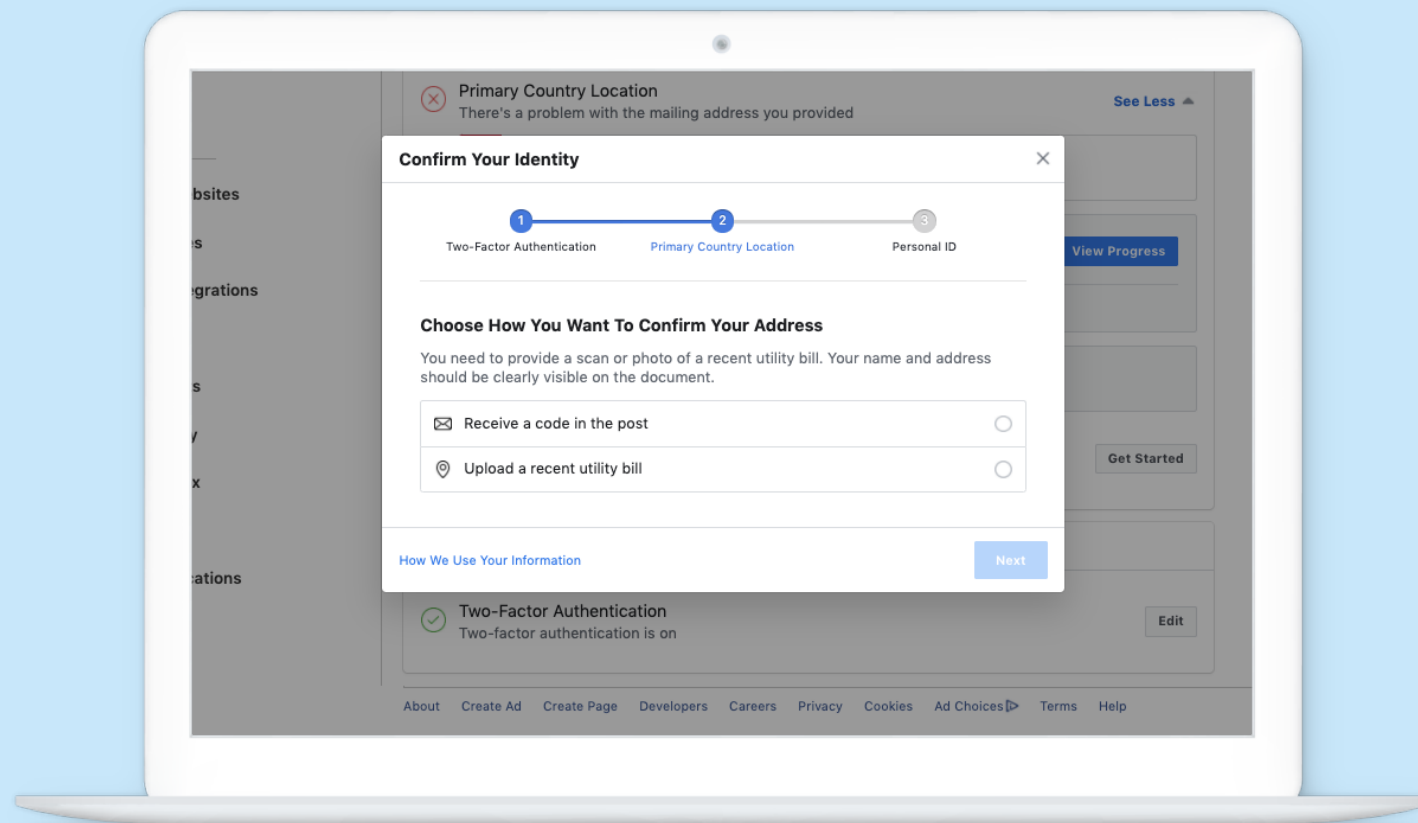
Primary Country Location
There's a problem with the mailing address you provided

See Less

bsites
s
grations
s
y
x
ations

View Progress

Get Started

Confirm Your Identity

1
Two-Factor Authentication
2
Primary Country Location
3
Personal ID

Choose How You Want To Confirm Your Address

You need to provide a scan or photo of a recent utility bill. Your name and address should be clearly visible on the document.

Receive a code in the post

Upload a recent utility bill

How We Use Your Information

Next

Two-Factor Authentication
Two-factor authentication is on

Edit

About Create Ad Create Page Developers Careers Privacy Cookies Ad Choices Terms Help